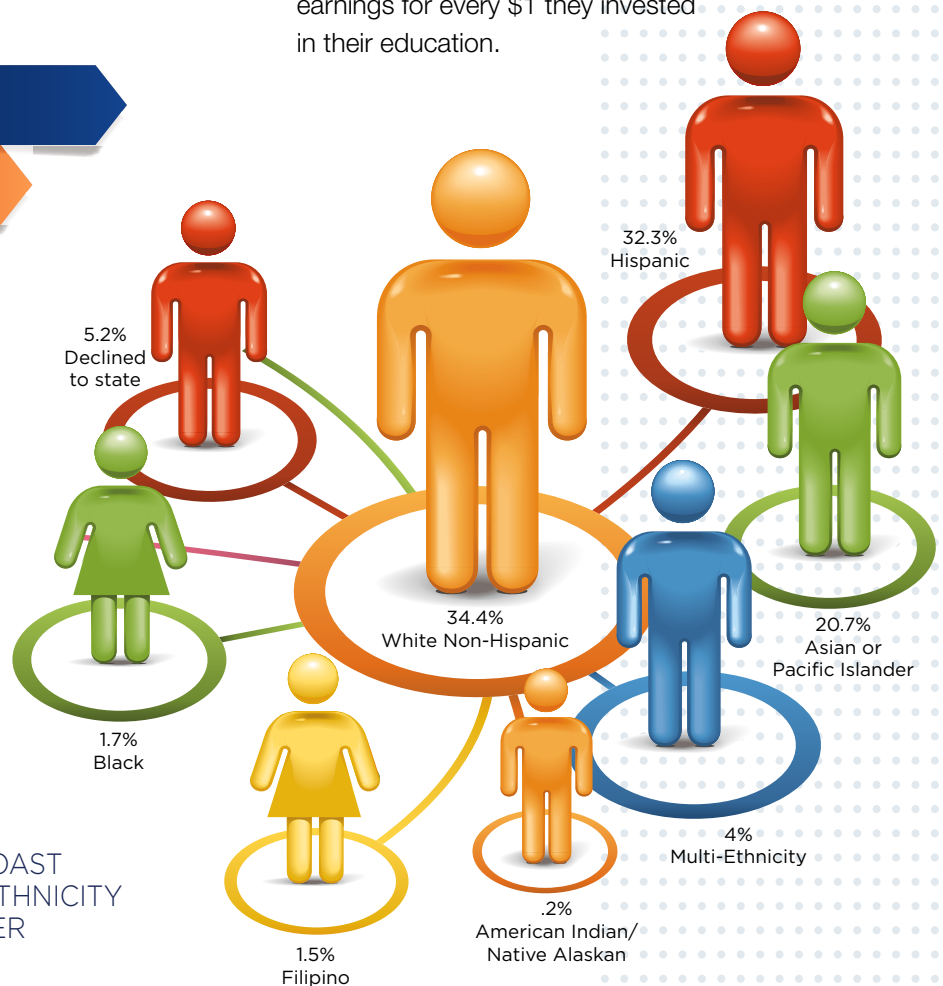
earnings for every $1 they invested in their education.

5.2%
Declined to state

32.3%
Hispanic

34.4%
White Non-Hispanic

20.7%
Asian or Pacific Islander

1.7%
Black

4%
Multi-Ethnicity

.2%
American Indian/ Native Alaskan

1.5%
Filipino

OAST
THNICITY
ER